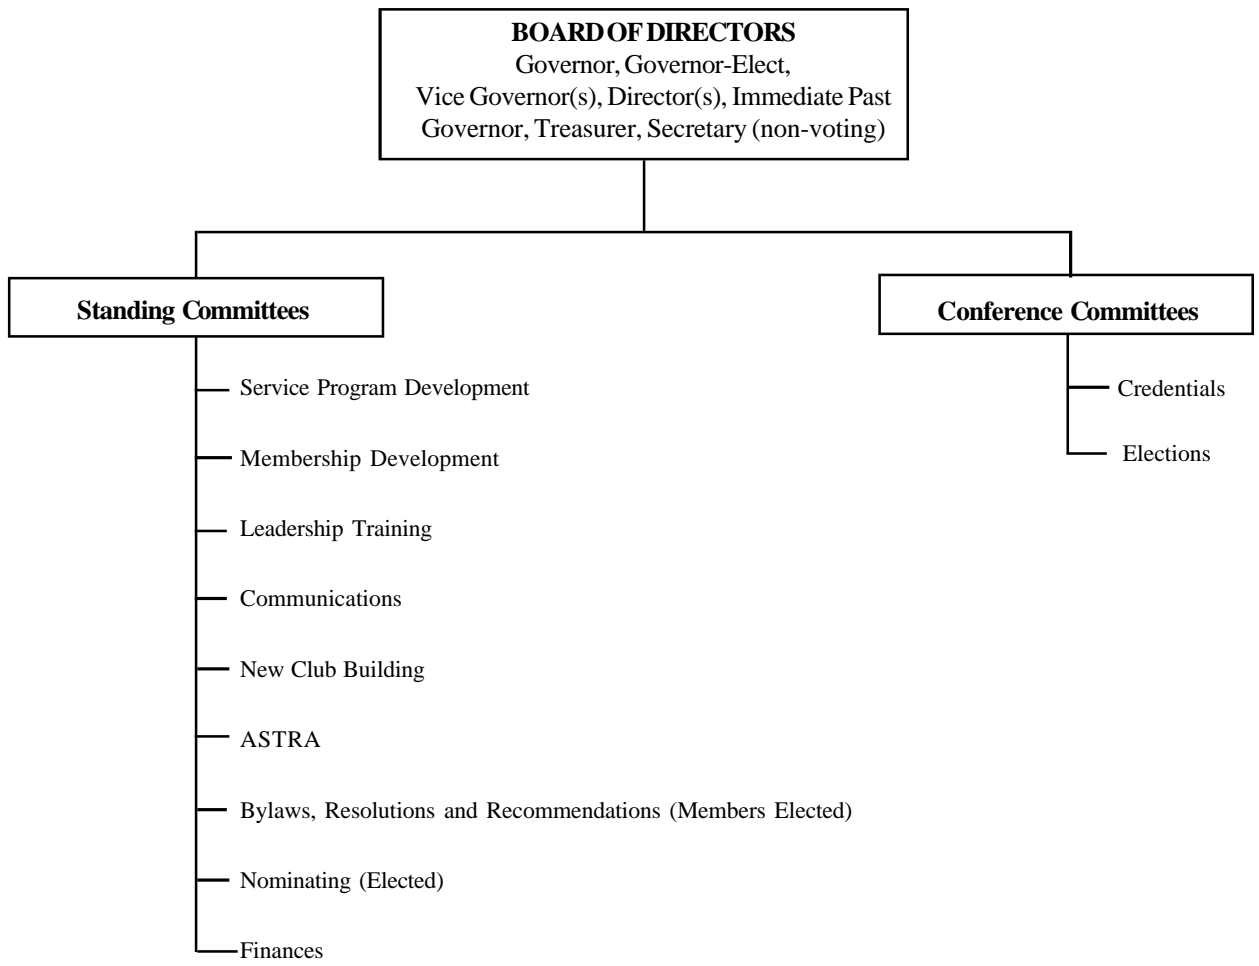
BOARD OF DIRECTORS
Governor, Governor-Elect, Vice Governor(s), Director(s), Immediate Past Governor, Treasurer, Secretary (non-voting)

Standing Committees

Service Program Development

Membership Development

Leadership Training

Communications

New Club Building

ASTRA

Bylaws, Resolutions and Recommendations (Members Elected)

Nominating (Elected)

Finances

Conference Committees

Credentials

Elections